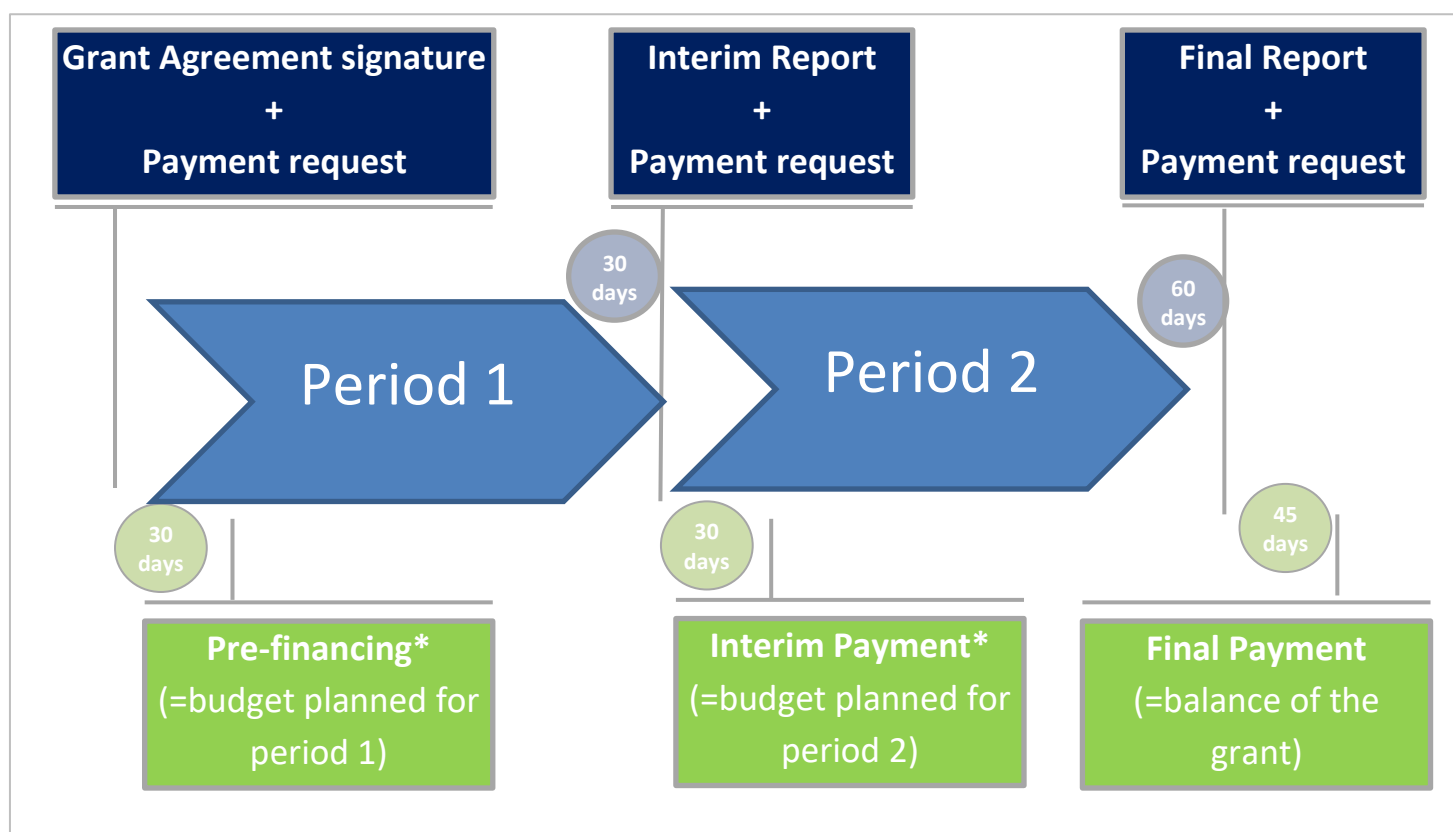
Grant Agreement signature
+
Payment request

Interim Report
+
Payment request

Final Report
+
Payment request

30 days

60 days

Period 1

Period 2

30 days

30 days

45 days

Pre-financing*
(=budget planned for period 1)

Interim Payment*
(=budget planned for period 2)

Final Payment
(=balance of the grant)